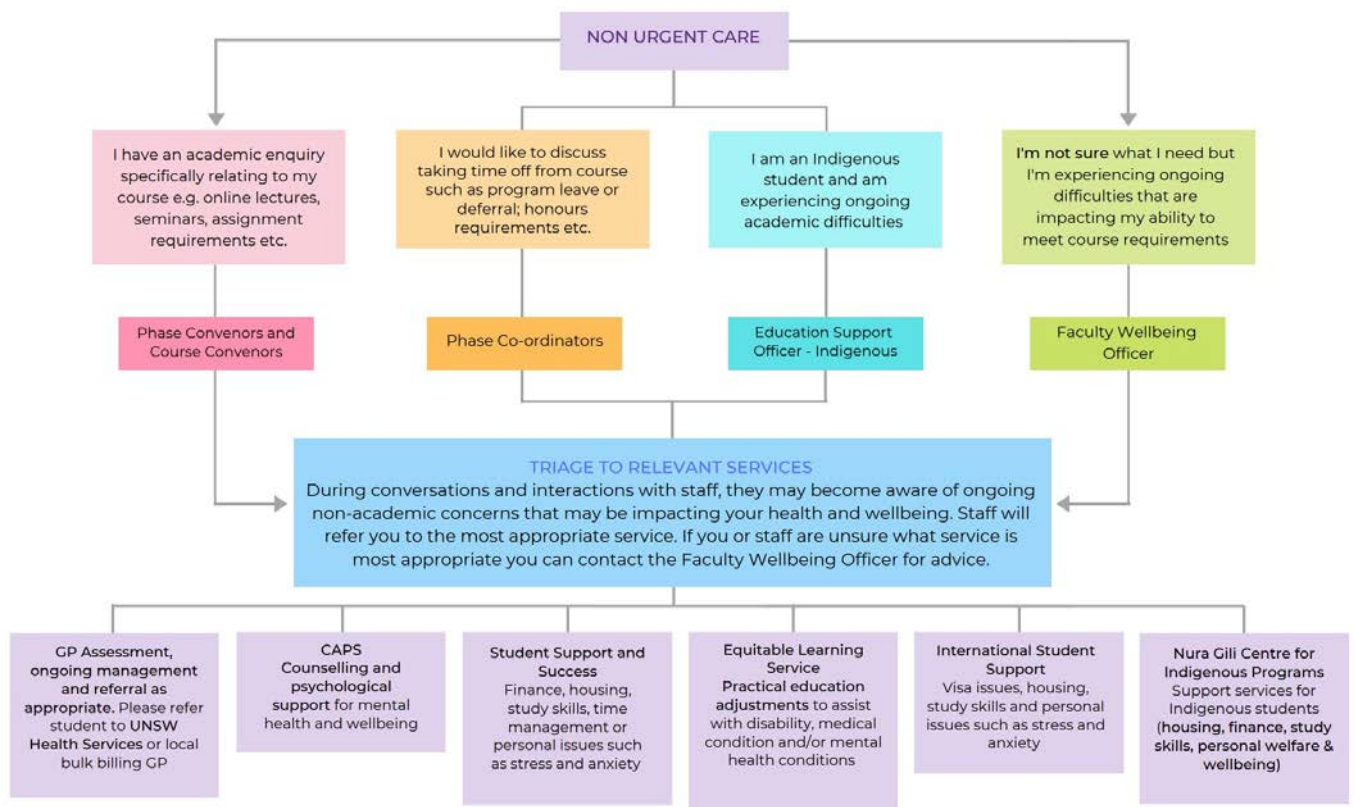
NON URGENT CARE

I have an academic enquiry specifically relating to my course e.g. online lectures, seminars, assignment requirements etc.

I would like to discuss taking time off from course such as program leave or deferral; honours requirements etc.

I am an Indigenous student and am experiencing ongoing academic difficulties

I'm not sure what I need but I'm experiencing ongoing difficulties that are impacting my ability to meet course requirements

Phase Convenors and Course Convenors

Phase Co-ordinators

Education Support Officer - Indigenous

Faculty Wellbeing Officer

TRIAGE TO RELEVANT SERVICES
During conversations and interactions with staff, they may become aware of ongoing non-academic concerns that may be impacting your health and wellbeing. Staff will refer you to the most appropriate service. If you or staff are unsure what service is most appropriate you can contact the Faculty Wellbeing Officer for advice.

GP Assessment, ongoing management and referral as appropriate. Please refer student to UNSW Health Services or local bulk billing GP

CAPS Counselling and psychological support for mental health and wellbeing

Student Support and Success Finance, housing, study skills, time management or personal issues such as stress and anxiety

Equitable Learning Service Practical education adjustments to assist with disability, medical condition and/or mental health conditions

International Student Support Visa issues, housing, study skills and personal issues such as stress and anxiety

Nura Gili Centre for Indigenous Programs Support services for Indigenous students (housing, finance, study skills, personal welfare & wellbeing)